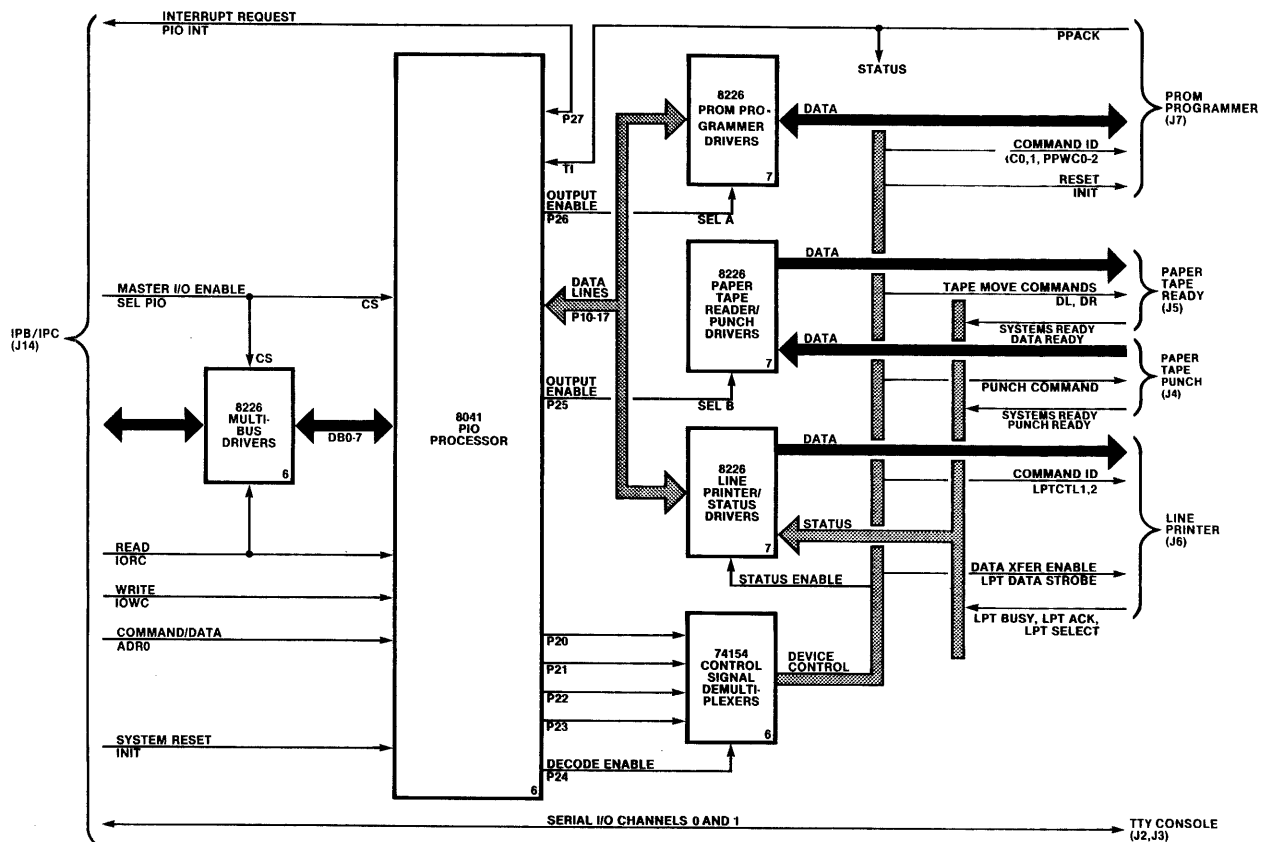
INTERRUPT REQUEST
PIO INT

PPACK

STATUS

PROM PROGRAMMER (J7)

8226 PROM PROGRAMMER DRIVERS 7

DATA

COMMAND ID
IC0,1, PPWC0-2

RESET
INIT

P27

T1

OUTPUT ENABLE
P26

SEL A

8226 PAPER TAPE READER/ PUNCH DRIVERS 7

DATA

TAPE MOVE COMMANDS
DL, DR

PAPER TAPE READY (J5)

SYSTEMS READY
DATA READY

DATA

PAPER TAPE PUNCH (J4)

PUNCH COMMAND

SYSTEMS READY
PUNCH READY

MASTER I/O ENABLE
SEL PIO

CS

DATA LINES
P10-17

IPB/IPC (J14)

CS

8226 MULTIBUS DRIVERS 6

DB0-7

8041 PIO PROCESSOR

OUTPUT ENABLE
P25

SEL B

8226 LINE PRINTER/ STATUS DRIVERS 7

DATA

COMMAND ID
LPTCTL1,2

LINE PRINTER (J6)

STATUS

READ
IORC

DATA XFER ENABLE
LPT DATA STROBE

STATUS ENABLE

WRITE
IOWC

LPT BUSY, LPT ACK, LPT SELECT

COMMAND/DATA
ADR0

P20

P21

P22

P23

74154 CONTROL SIGNAL DEMULTIPLEXERS 6

DEVICE CONTROL

SYSTEM RESET
INIT

DECODE ENABLE
P24

6

SERIAL I/O CHANNELS 0 AND 1

TTY CONSOLE (J2,J3)